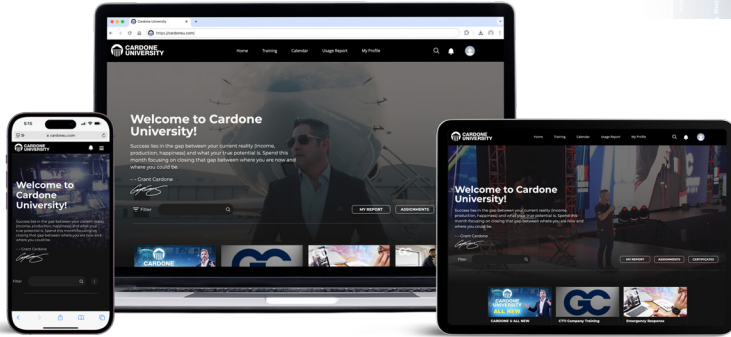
Cardone University
https://cardoneu.com/

CARDONE UNIVERSITY

Home Training Calendar Usage Report My Profile

Welcome to Cardone University!

Success lies in the gap between your current reality (income, production, happiness) and what your true potential is. Spend this month focusing on closing that gap between where you are now and where you could be.

— Grant Cardone

Filter

MY REPORT ASSIGNMENTS

CARDONE

9:15
cardoneu.com

CARDONE UNIVERSITY

Welcome to Cardone University!

Success lies in the gap between your current reality (income, production, happiness) and what your true potential is. Spend this month focusing on closing that gap between where you are now and where you could be.

— Grant Cardone

Filter

CARDONE UNIVERSITY

Home Training Calendar Usage Report My Profile

Welcome to Cardone University!

Success lies in the gap between your current reality (income, production, happiness) and what your true potential is. Spend this month focusing on closing that gap between where you are now and where you could be.

— Grant Cardone

Filter

MY REPORT ASSIGNMENTS CERTIFICATES

CARDONE U ALL NEW

CARDONE U: ALL NEW CTTI Company Training Emergency Response